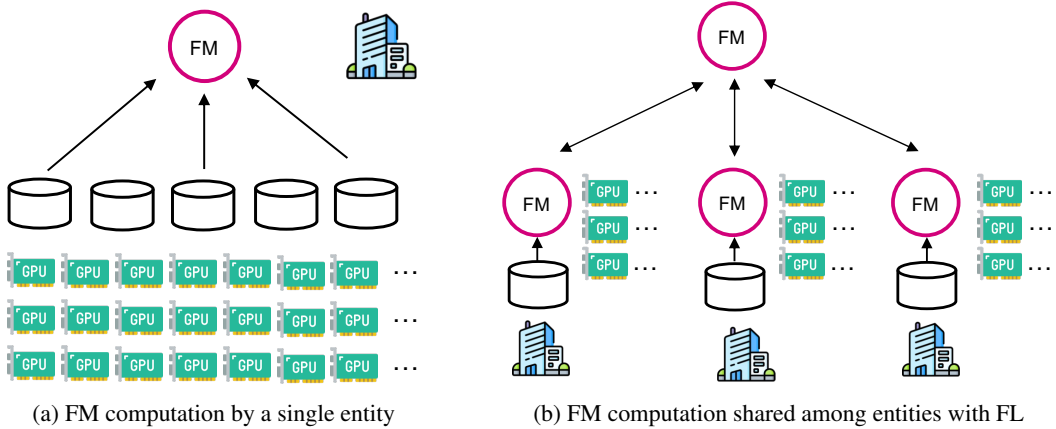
FM

GPU GPU GPU GPU GPU GPU GPU ...
GPU GPU GPU GPU GPU GPU GPU ...
GPU GPU GPU GPU GPU GPU GPU ...

(a) FM computation by a single entity

FM

FM
GPU ...
GPU ...
GPU ...

FM
GPU ...
GPU ...
GPU ...

FM
GPU ...
GPU ...
GPU ...

(b) FM computation shared among entities with FL